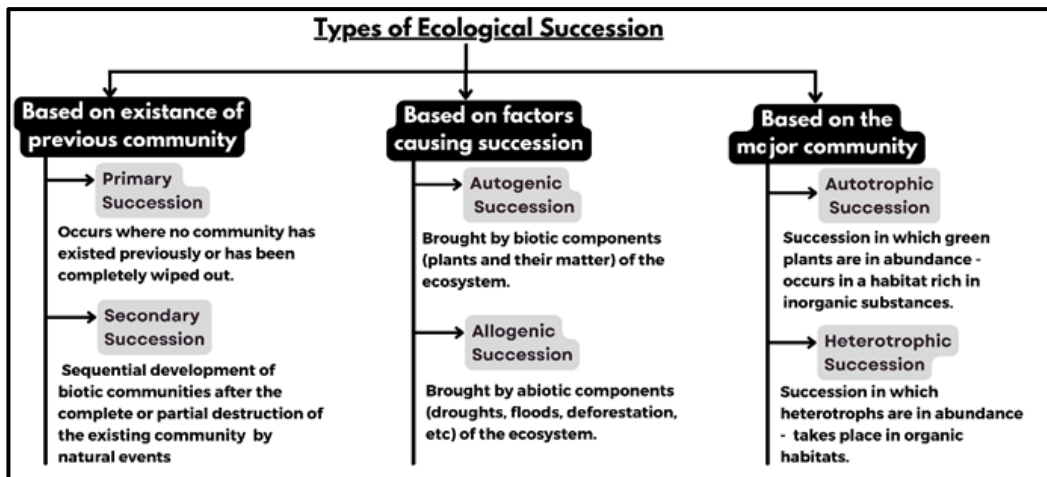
Types of Ecological Succession

Based on existance of previous community

Primary Succession

Occurs where no community has existed previously or has been completely wiped out.

Secondary Succession

Sequential development of biotic communities after the complete or partial destruction of the existing community by natural events

Based on factors causing succession

Autogenic Succession

Brought by biotic components (plants and their matter) of the ecosystem.

Allogenic Succession

Brought by abiotic components (droughts, floods, deforestation, etc) of the ecosystem.

Based on the major community

Autotrophic Succession

Succession in which green plants are in abundance - occurs in a habitat rich in inorganic substances.

Heterotrophic Succession

Succession in which heterotrophs are in abundance - takes place in organic habitats.